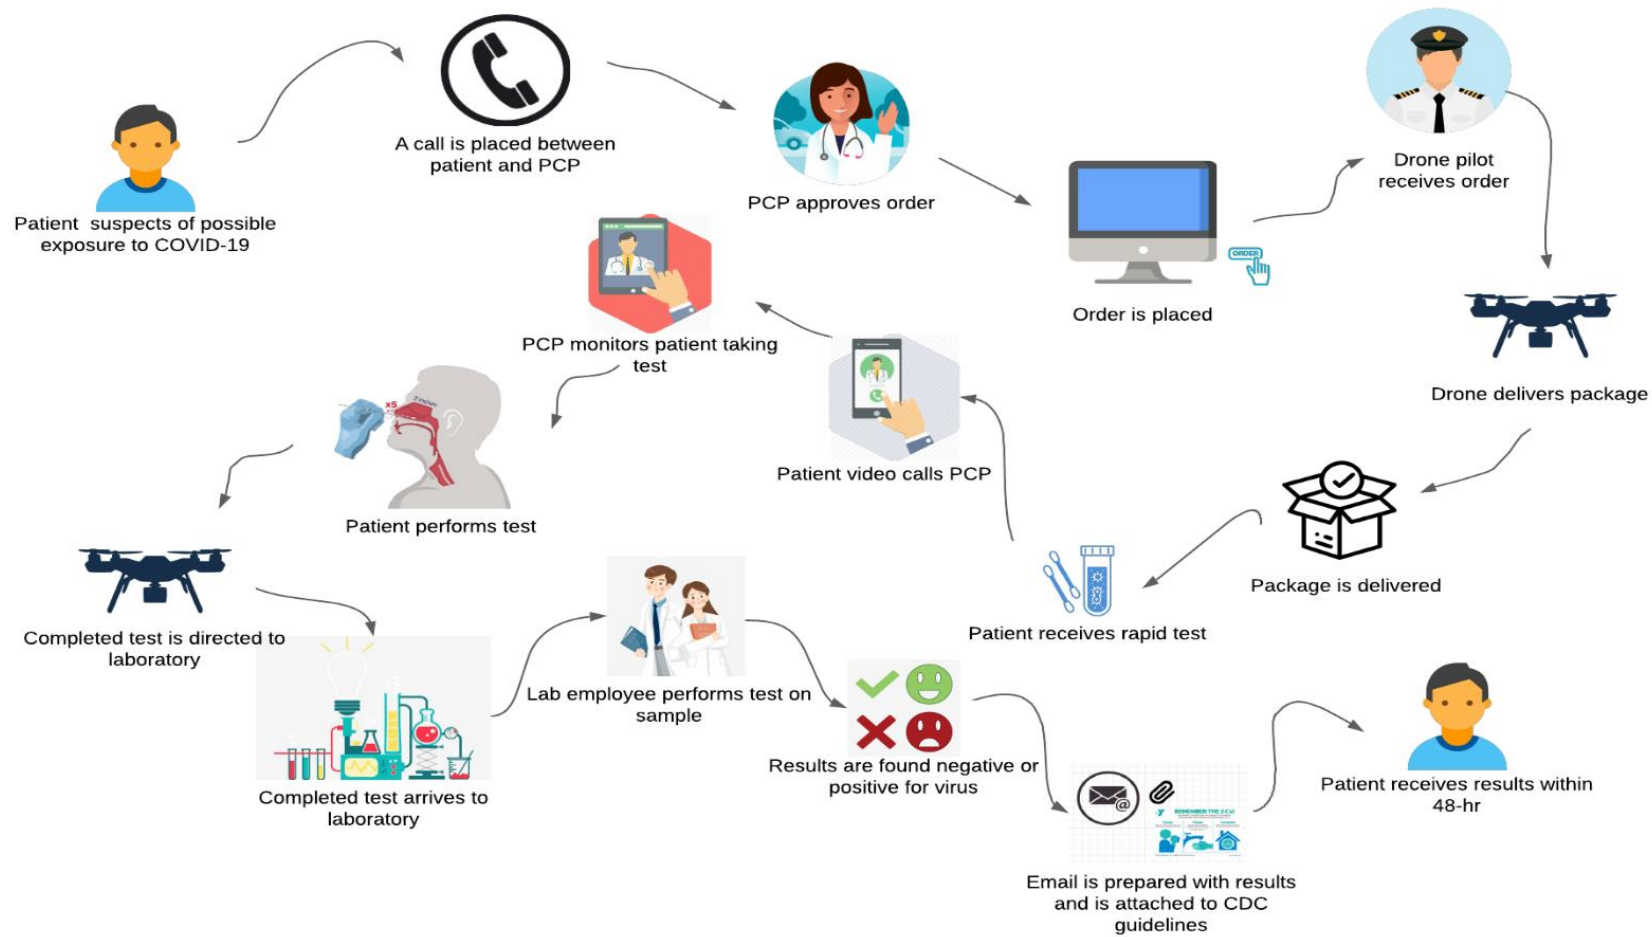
Patient suspects of possible exposure to COVID-19

A call is placed between patient and PCP

PCP approves order

Order is placed

ORDER

Drone pilot receives order

Drone delivers package

Package is delivered

Patient receives rapid test

Patient video calls PCP

PCP monitors patient taking test

Patient performs test

Completed test is directed to laboratory

Completed test arrives to laboratory

Lab employee performs test on sample

Results are found negative or positive for virus

Email is prepared with results and is attached to CDC guidelines

Patient receives results within 48-hr